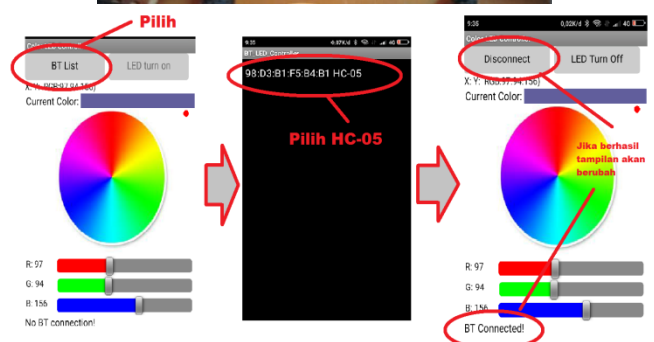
Pilih

Color LED Controller

BT List

LED turn on

X: Y: RGB(97,94,156)

Current Color:

R: 97

G: 94

B: 156

No BT connection!

9:35

0,97K/d

40

BT LED Controller

98:D3:B1:F5:B4:B1 HC-05

Pilih HC-05

9:35

0,02K/d

40

Color LED Controller

Disconnect

LED Turn Off

X: Y: RGB(97,94,156)

Current Color:

Jika berhasil tampilan akan berubah

R: 97

G: 94

B: 156

BT Connected!